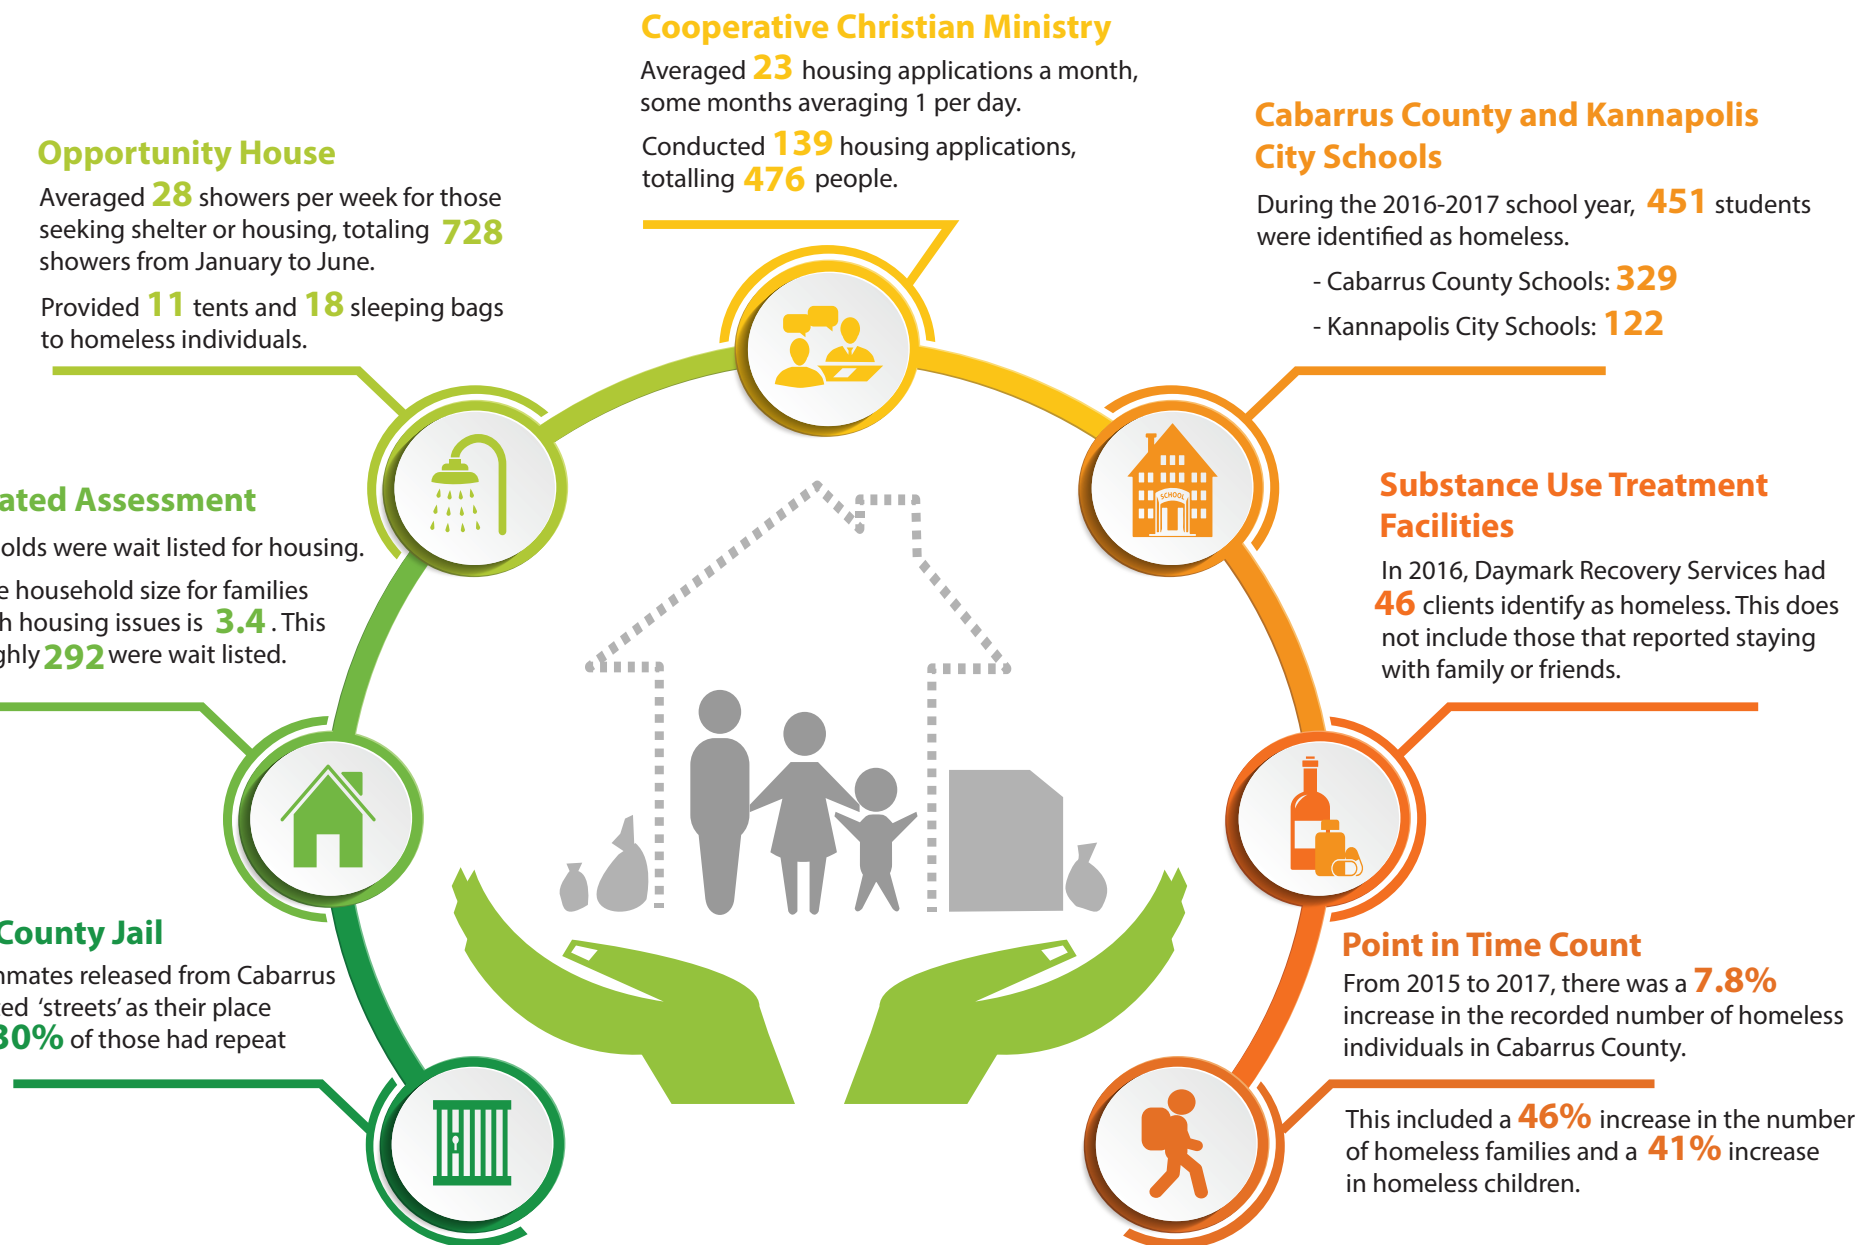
Cooperative Christian Ministry

Averaged 23 housing applications a month, some months averaging 1 per day.

Conducted 139 housing applications, totalling 476 people.

Opportunity House

Averaged 28 showers per week for those seeking shelter or housing, totaling 728 showers from January to June.

Provided 11 tents and 18 sleeping bags to homeless individuals.

Cabarrus County and Kannapolis City Schools

During the 2016-2017 school year, 451 students were identified as homeless.

- Cabarrus County Schools: 329

- Kannapolis City Schools: 122

ated Assessment

olds were wait listed for housing.

e household size for families h housing issues is 3.4. This ghly 292 were wait listed.

Substance Use Treatment Facilities

In 2016, Daymark Recovery Services had 46 clients identify as homeless. This does not include those that reported staying with family or friends.

SCHOOL

County Jail

nmates released from Cabarrus ed 'streets' as their place 30% of those had repeat

Point in Time Count

From 2015 to 2017, there was a 7.8% increase in the recorded number of homeless individuals in Cabarrus County.

This included a 46% increase in the number of homeless families and a 41% increase in homeless children.